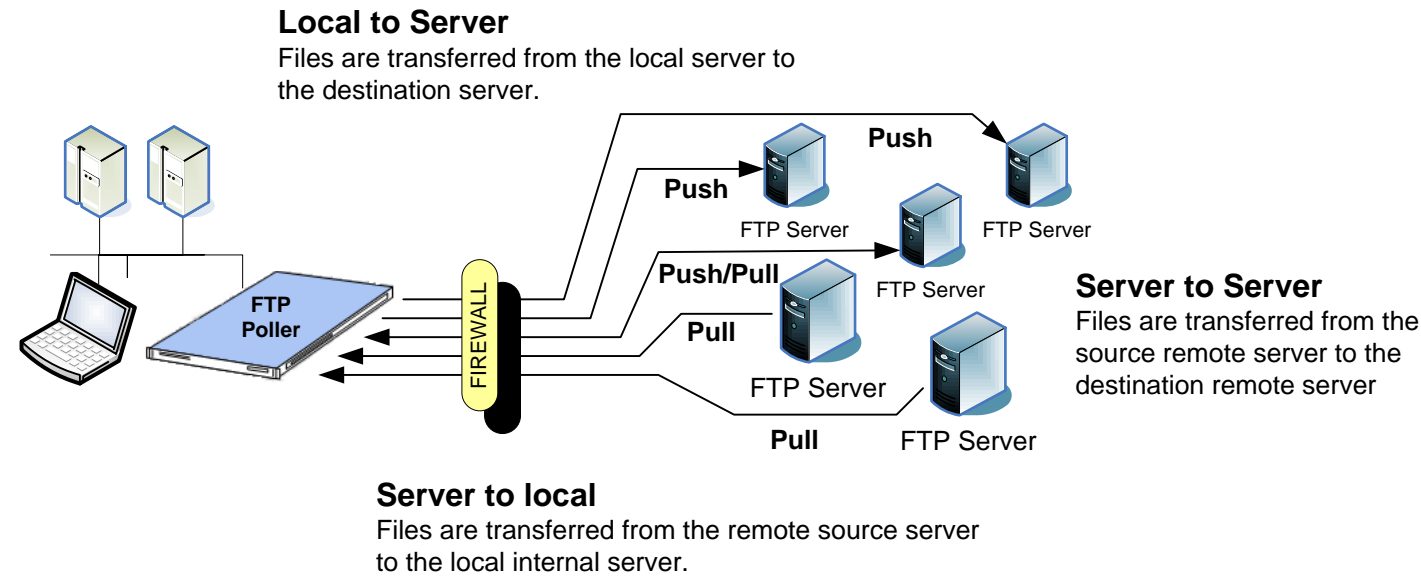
Local to Server
Files are transferred from the local server to the destination server.

FTP Poller

FIREWALL

Push

Push

FTP Server

FTP Server

Push/Pull

FTP Server

Pull

FTP Server

Pull

FTP Server

Server to Server
Files are transferred from the source remote server to the destination remote server

Server to local
Files are transferred from the remote source server to the local internal server.